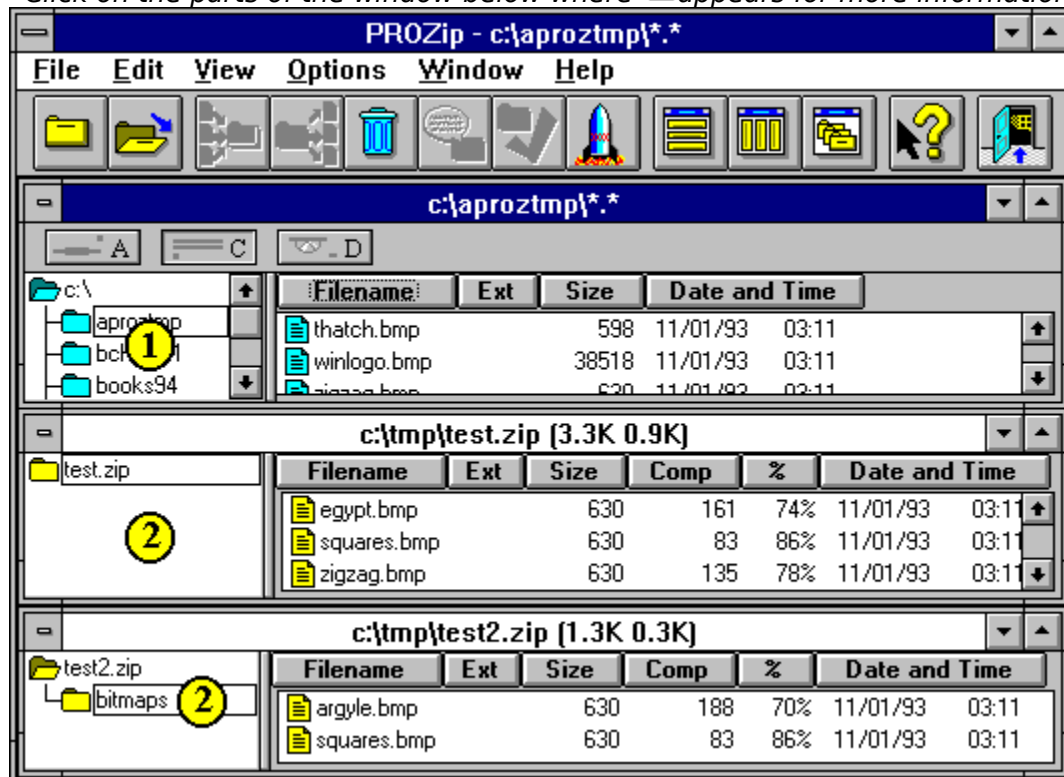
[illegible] on the parts of the window below where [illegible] appears for more information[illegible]

PROZip - c:\aproztmp\*.*

File Edit View Options Window Help

c:\aproztmp\*.*

A C D

c:\
aproztmp
bck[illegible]
books94

1

| Filename | Ext | Size | Date and Time |
|---|---|---|---|
| thatch.bmp | | 598 | 11/01/93 03:11 |
| winlogo.bmp | | 38518 | 11/01/93 03:11 |
| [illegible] | | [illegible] | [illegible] |

c:\tmp\test.zip (3.3K 0.9K)

test.zip

2

| Filename | Ext | Size | Comp | % | Date and Time |
|---|---|---|---|---|---|
| egypt.bmp | | 630 | 161 | 74% | 11/01/93 03:11 |
| squares.bmp | | 630 | 83 | 86% | 11/01/93 03:11 |
| zigzag.bmp | | 630 | 135 | 78% | 11/01/93 03:11 |

c:\tmp\test2.zip (1.3K 0.3K)

test2.zip
bitmaps

2

| Filename | Ext | Size | Comp | % | Date and Time |
|---|---|---|---|---|---|
| argyle.bmp | | 630 | 188 | 70% | 11/01/93 03:11 |
| squares.bmp | | 630 | 83 | 86% | 11/01/93 03:11 |